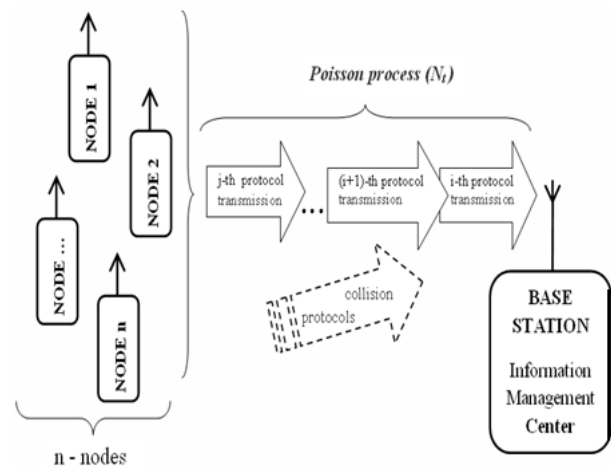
NODE 1

NODE 2

NODE ...

NODE n

n - nodes

Poisson process ($N_t$)

j-th protocol transmission

...

(i+1)-th protocol transmission

i-th protocol transmission

collision protocols

BASE STATION

Information Management Center